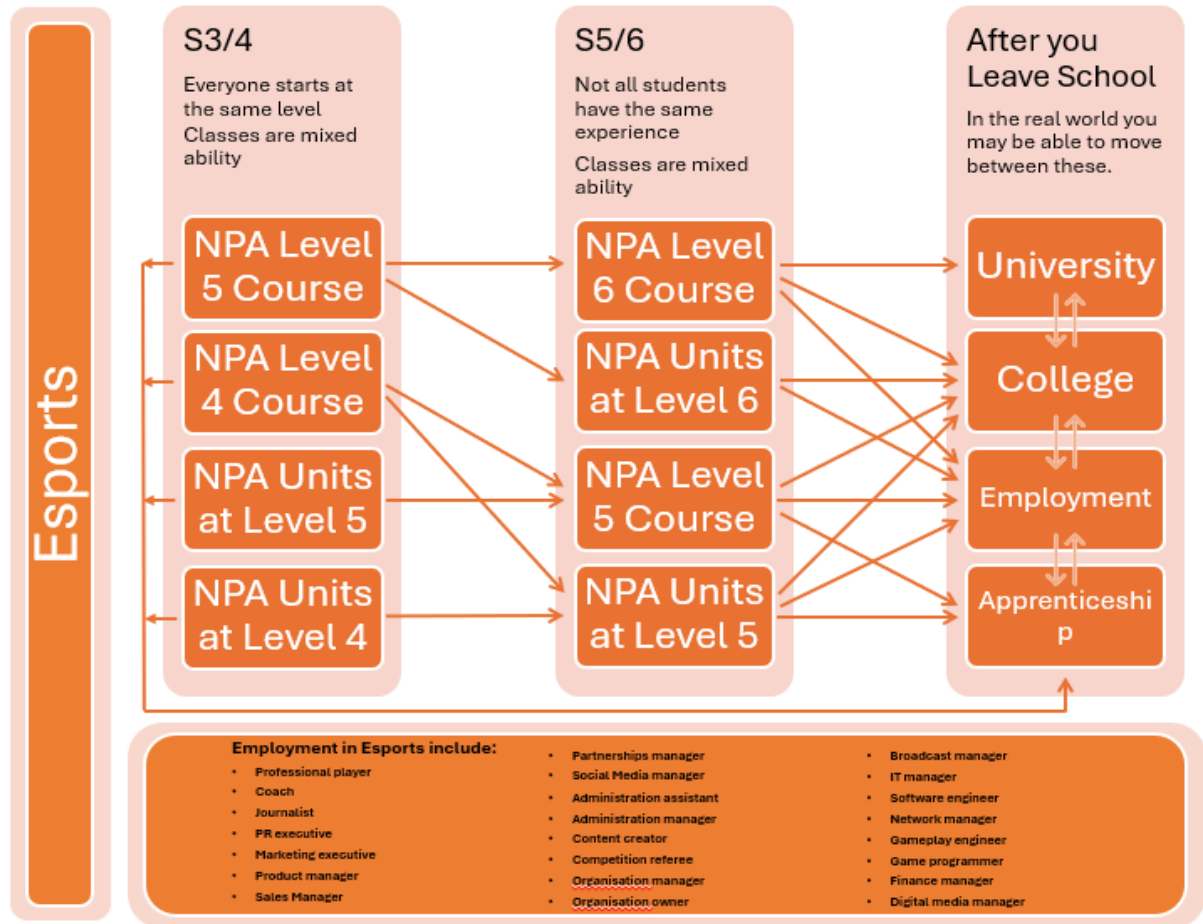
Esports

S3/4

Everyone starts at the same level
Classes are mixed ability

NPA Level 5 Course

NPA Level 4 Course

NPA Units at Level 5

NPA Units at Level 4

S5/6

Not all students have the same experience

Classes are mixed ability

NPA Level 6 Course

NPA Units at Level 6

NPA Level 5 Course

NPA Units at Level 5

After you Leave School

In the real world you may be able to move between these.

University

College

Employment

Apprenticeshi p

Employment in Esports include:
- Professional player
- Coach
- Journalist
- PR executive
- Marketing executive
- Product manager
- Sales Manager

- Partnerships manager
- Social Media manager
- Administration assistant
- Administration manager
- Content creator
- Competition referee
- Organisation manager
- Organisation owner

- Broadcast manager
- IT manager
- Software engineer
- Network manager
- Gameplay engineer
- Game programmer
- Finance manager
- Digital media manager